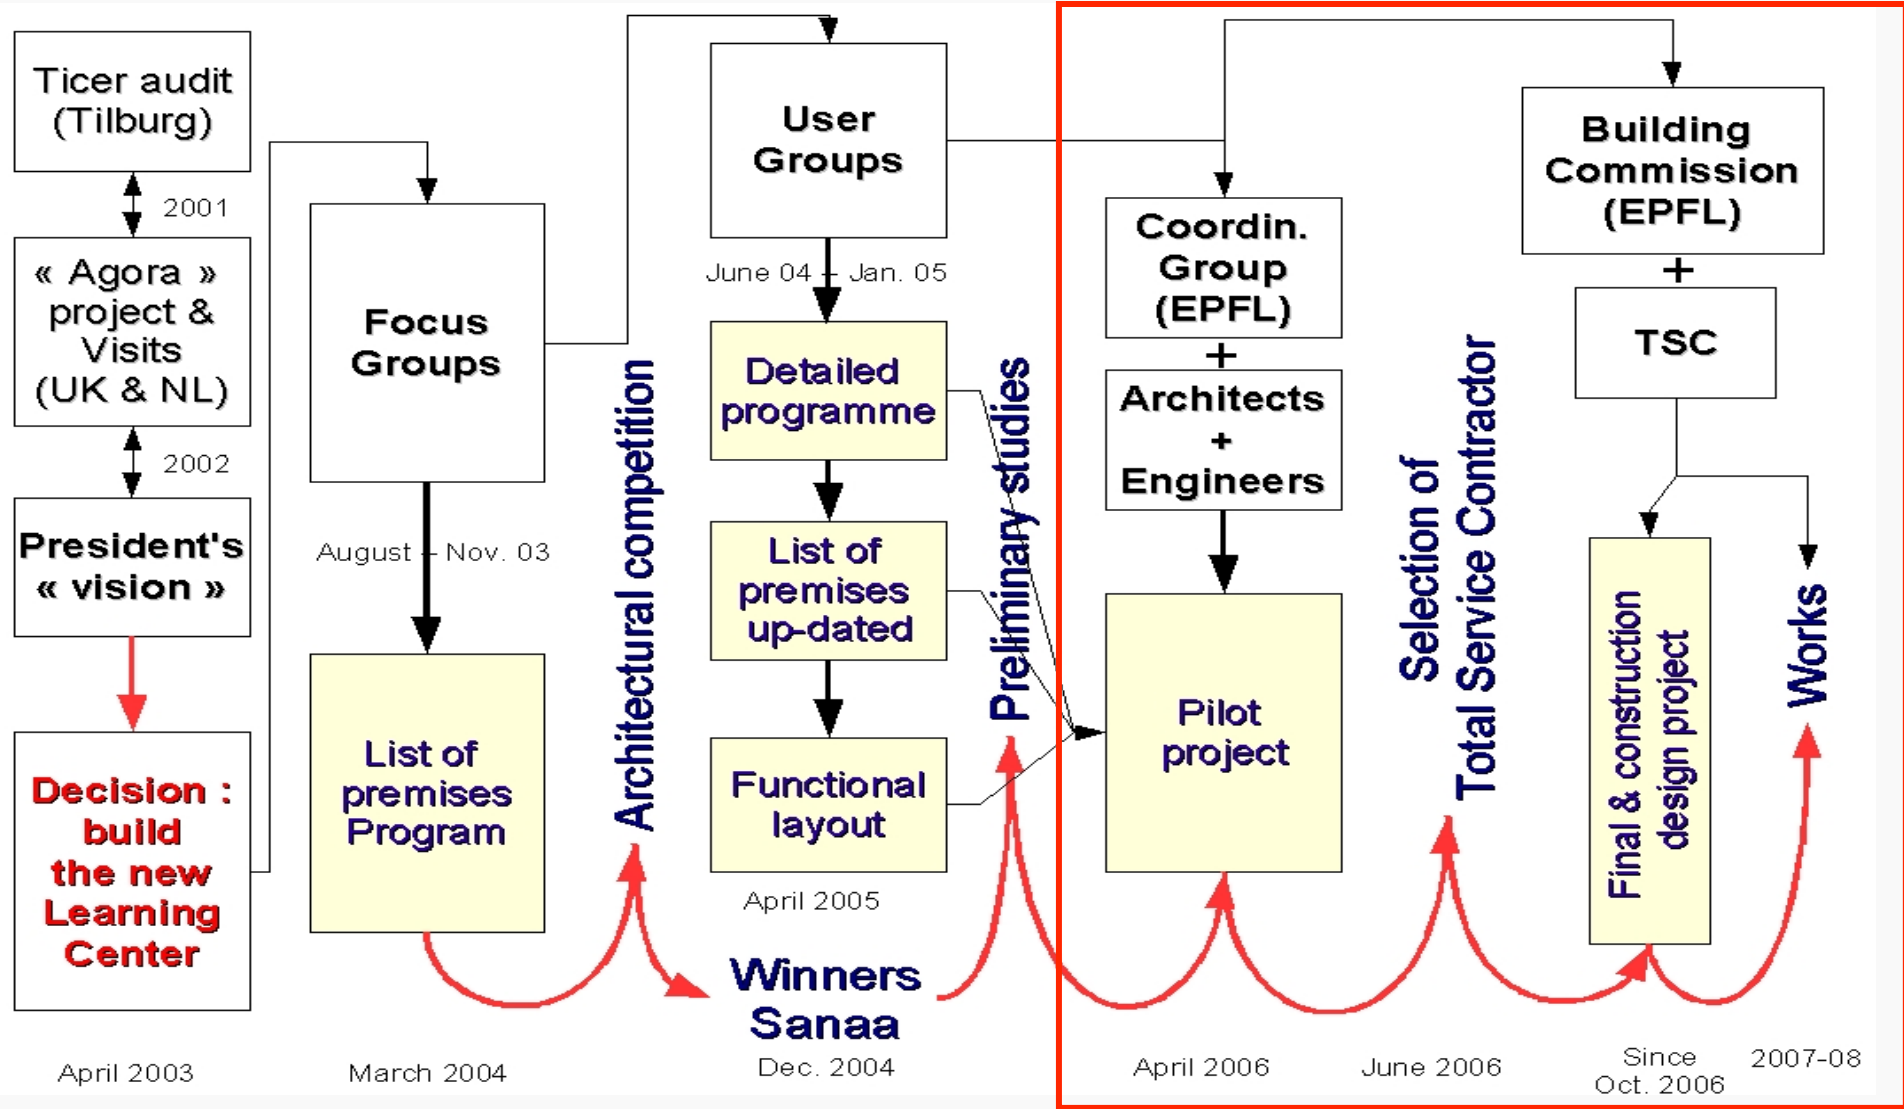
Ticer audit (Tilburg)

2001

« Agora » project & Visits (UK & NL)

2002

President's « vision »

Decision : build the new Learning Center

April 2003

Focus Groups

August – Nov. 03

List of premises Program

March 2004

Architectural competition

User Groups

June 04 – Jan. 05

Detailed programme

List of premises up-dated

Functional layout

April 2005

Winners Sanaa

Dec. 2004

Preliminary studies

Coordin. Group (EPFL)

+

Architects + Engineers

Pilot project

April 2006

Selection of Total Service Contractor

June 2006

Building Commission (EPFL)

+

TSC

Final & construction design project

Since Oct. 2006

Works

2007-08